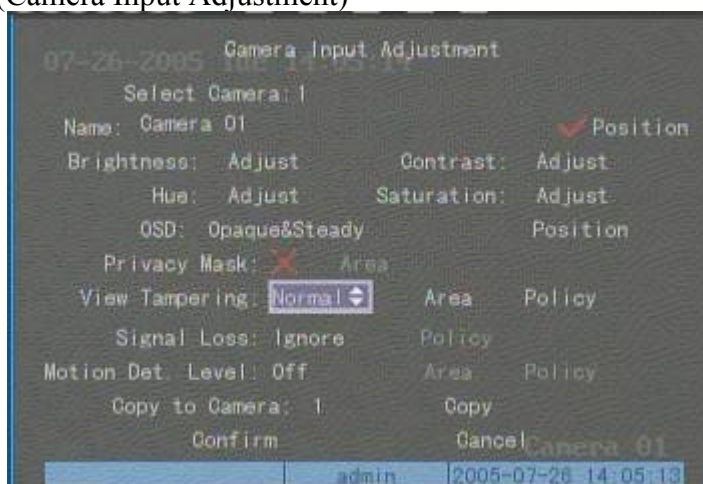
(Camera Input Adjustment)

07-26-2005 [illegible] 14:05:14

Camera Input Adjustment

Select Camera: 1

Name: Camera 01

Position

Brightness: Adjust

Contrast: Adjust

Hue: Adjust

Saturation: Adjust

OSD: Opaque&Steady

Position

Privacy Mask:

Area

View Tampering: Normal

Area

Policy

Signal Loss: Ignore

Policy

Motion Det. Level: Off

Area

Policy

Copy to Camera: 1

Copy

Confirm

Cancel

Camera 01

admin

2005-07-26 14:05:13